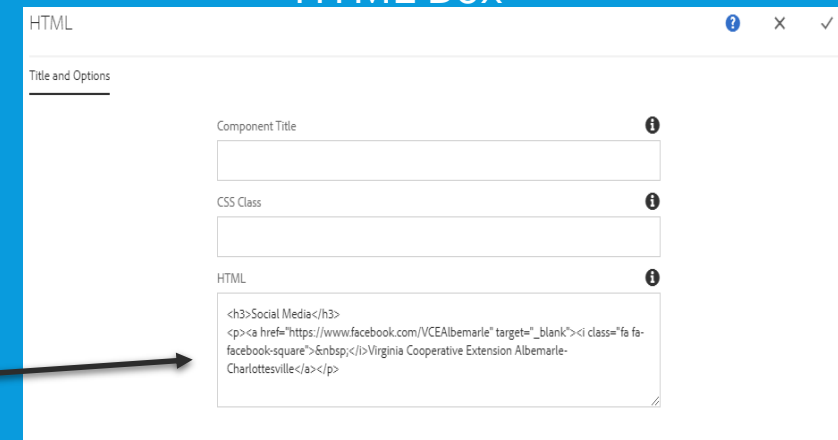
HTML Box

HTML

Title and Options

Component Title

CSS Class

HTML

<h3>Social Media</h3>
<p><a href="https://www.facebook.com/VCEAlbemarle" target="_blank"><i class="fa fa-facebook-square">&nbsp;</i>Virginia Cooperative Extension Albemarle-Charlottesville</a></p>